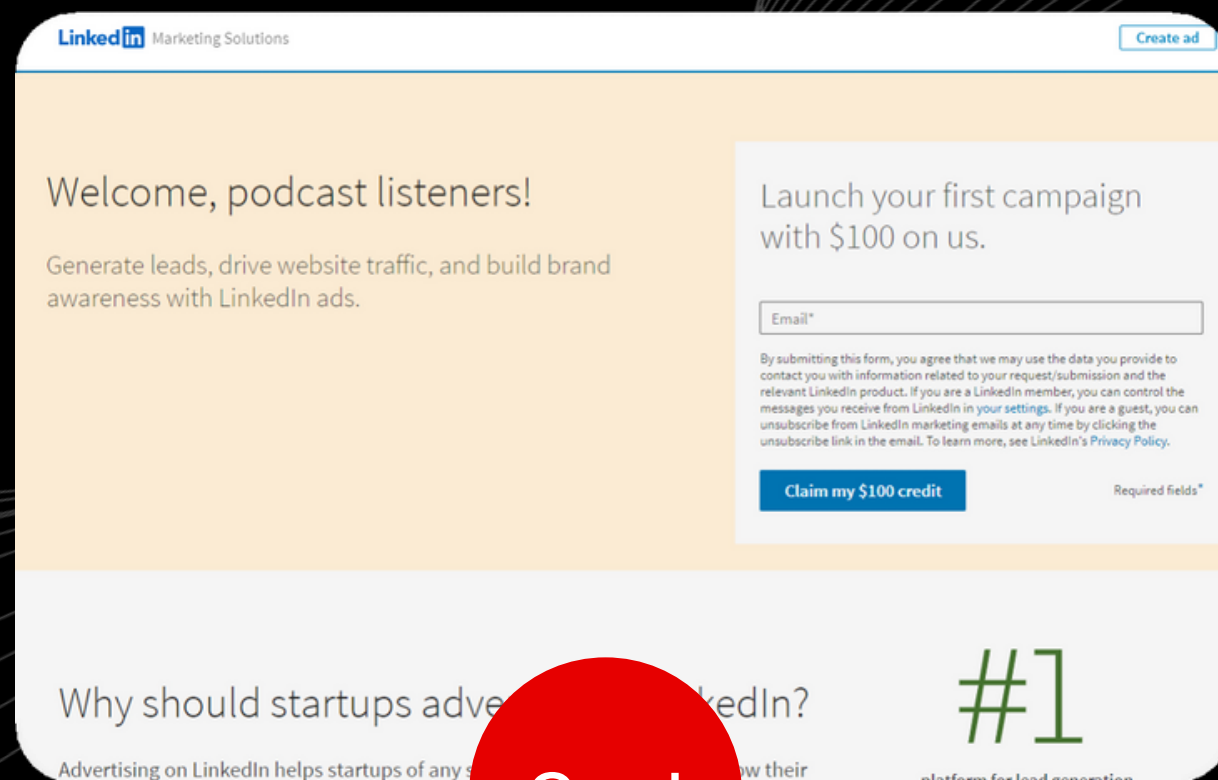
LinkedIn Marketing Solutions

Create ad

Welcome, podcast listeners!

Generate leads, drive website traffic, and build brand awareness with LinkedIn ads.

Launch your first campaign with $100 on us.

Email*

By submitting this form, you agree that we may use the data you provide to contact you with information related to your request/submission and the relevant LinkedIn product. If you are a LinkedIn member, you can control the messages you receive from LinkedIn in your settings. If you are a guest, you can unsubscribe from LinkedIn marketing emails at any time by clicking the unsubscribe link in the email. To learn more, see LinkedIn's Privacy Policy.

Claim my $100 credit

Required fields*

Why should startups adve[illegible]kedIn?

Advertising on LinkedIn helps startups of any s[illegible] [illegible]ow their

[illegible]

#1

platform for lead generation